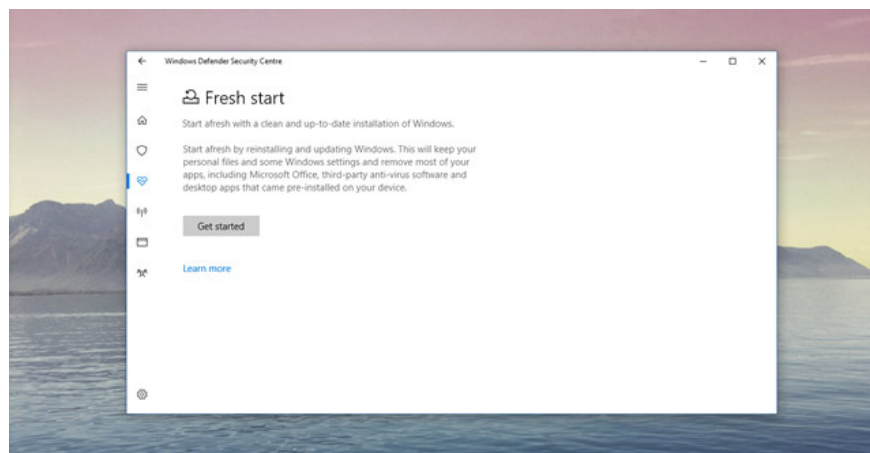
Windows Defender Security Centre

Fresh start

Start afresh with a clean and up-to-date installation of Windows.

Start afresh by reinstalling and updating Windows. This will keep your personal files and some Windows settings and remove most of your apps, including Microsoft Office, third-party anti-virus software and desktop apps that came pre-installed on your device.

Get started

Learn more